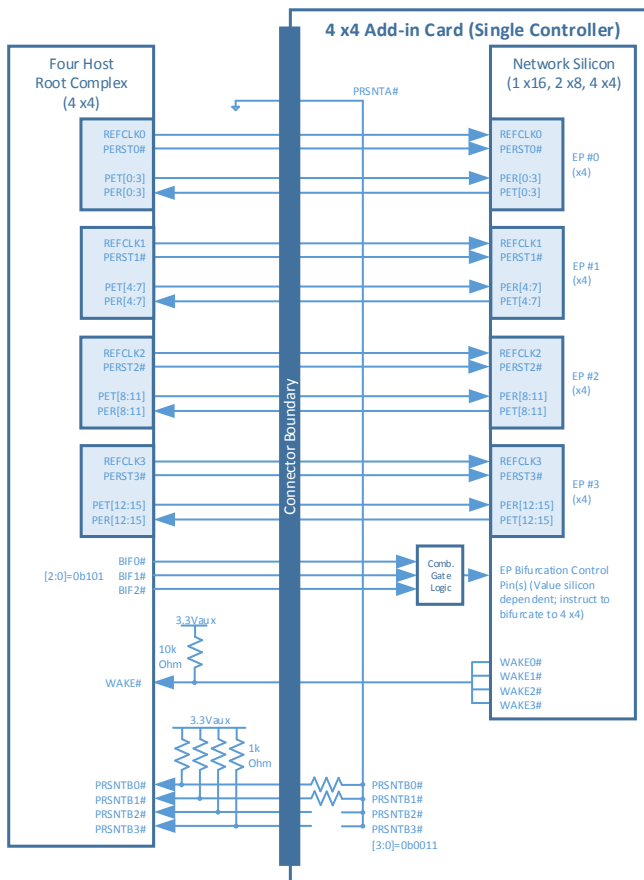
4 x4 Add-in Card (Single Controller)

Four Host Root Complex (4 x4)

Network Silicon (1 x16, 2 x8, 4 x4)

PRSNTA#

REFCLK0
PERST0#
PET[0:3]
PER[0:3]

REFCLK0
PERST0#
PER[0:3]
PET[0:3]

EP #0 (x4)

REFCLK1
PERST1#
PET[4:7]
PER[4:7]

REFCLK1
PERST1#
PER[4:7]
PET[4:7]

EP #1 (x4)

REFCLK2
PERST2#
PET[8:11]
PER[8:11]

REFCLK2
PERST2#
PER[8:11]
PET[8:11]

EP #2 (x4)

REFCLK3
PERST3#
PET[12:15]
PER[12:15]

REFCLK3
PERST3#
PER[12:15]
PET[12:15]

EP #3 (x4)

Connector Boundary

[2:0]=0b101
BIF0#
BIF1#
BIF2#

Comb. Gate Logic

EP Bifurcation Control Pin(s) (Value silicon dependent; instruct to bifurcate to 4 x4)

3.3Vaux
10k Ohm

WAKE#

WAKE0#
WAKE1#
WAKE2#
WAKE3#

3.3Vaux
1k Ohm

PRSNTB0#
PRSNTB1#
PRSNTB2#
PRSNTB3#

PRSNTB0#
PRSNTB1#
PRSNTB2#
PRSNTB3#
[3:0]=0b0011